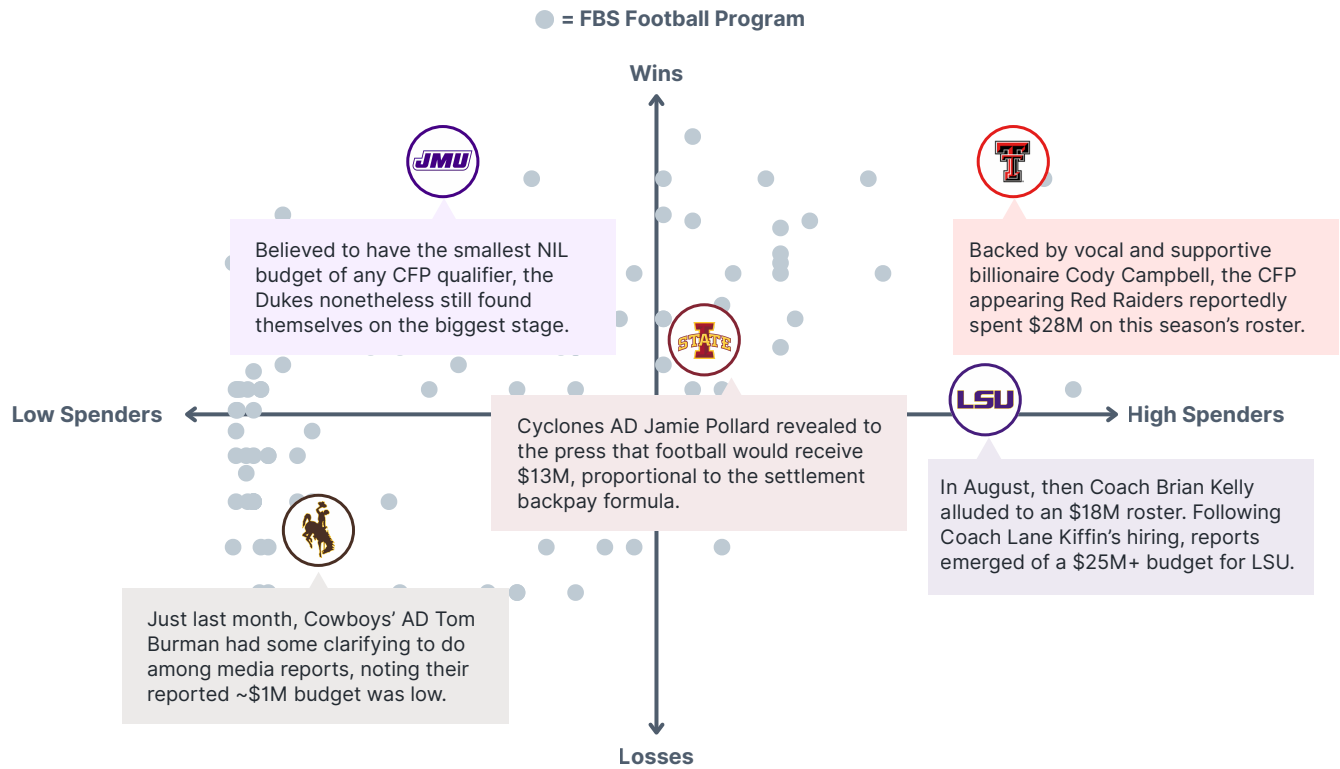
= FBS Football Program

Wins

JMU

Believed to have the smallest NIL budget of any CFP qualifier, the Dukes nonetheless still found themselves on the biggest stage.

Backed by vocal and supportive billionaire Cody Campbell, the CFP appearing Red Raiders reportedly spent $28M on this season's roster.

STATE

Low Spenders

High Spenders

LSU

Cyclones AD Jamie Pollard revealed to the press that football would receive $13M, proportional to the settlement backpay formula.

In August, then Coach Brian Kelly alluded to an $18M roster. Following Coach Lane Kiffin's hiring, reports emerged of a $25M+ budget for LSU.

Just last month, Cowboys' AD Tom Burman had some clarifying to do among media reports, noting their reported ~$1M budget was low.

Losses